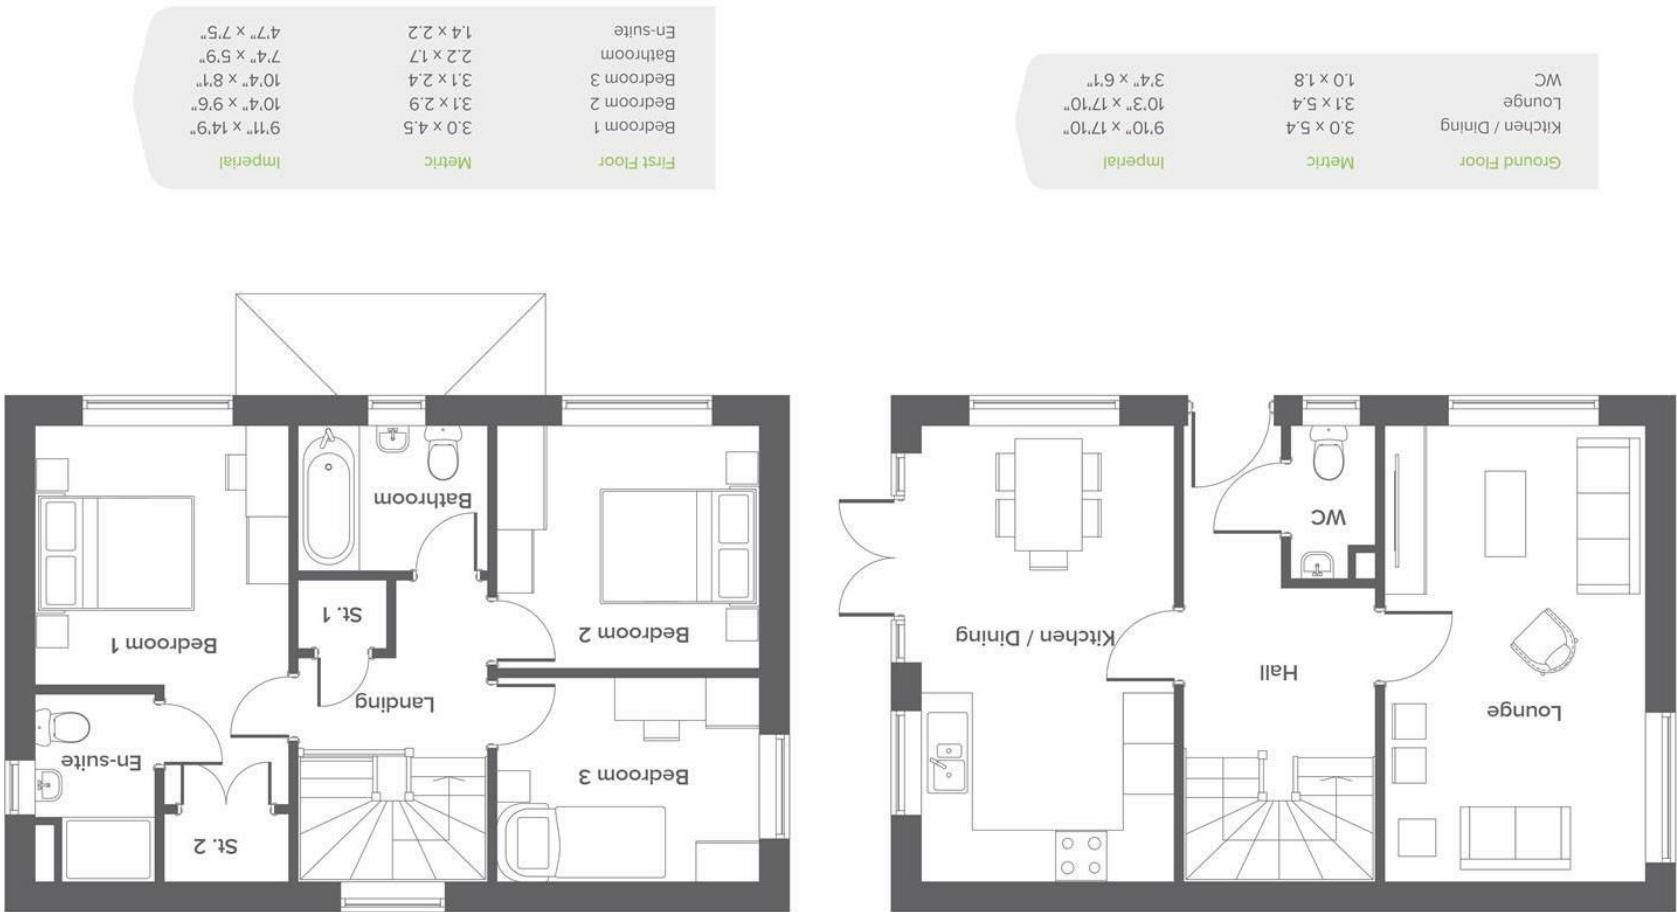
| First Floor | Metric | Imperial |
|---|---|---|
| Bedroom 1 | 3.0 x 4.5 | 9'11" x 14'9" |
| Bedroom 2 | 3.1 x 2.9 | 10'4" x 9'6" |
| Bedroom 3 | 3.1 x 2.4 | 10'4" x 8'1" |
| Bathroom | 2.2 x 1.7 | 7'4" x 5'9" |
| En-suite | 1.4 x 2.2 | 4'7" x 7'5" |

| Ground Floor | Metric | Imperial |
|---|---|---|
| Kitchen / Dining | 3.0 x 5.4 | 9'10" x 17'10" |
| Lounge | 3.1 x 5.4 | 10'3" x 17'10" |
| WC | 1.0 x 1.8 | 3'4" x 6'1" |

Bathroom
Bedroom 1
St. 1
Bedroom 2
Landing
En-suite
Bedroom 3
St. 2

WC
Kitchen / Dining
Hall
Lounge